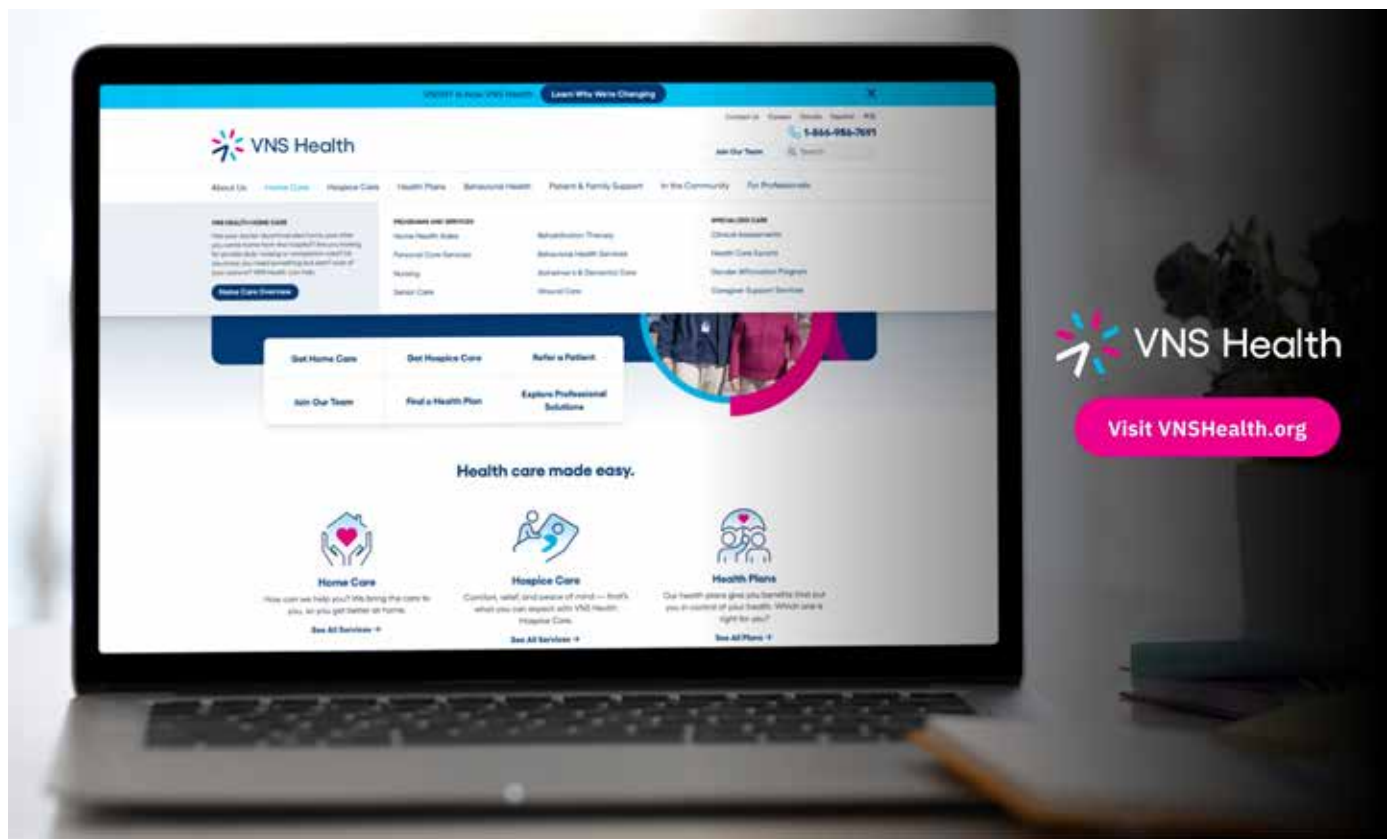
VNSNY is now VNS Health Learn Why We're Changing

Contact Us Careers Donate Español

1-866-986-7691

Join Our Team Search

VNS Health

About Us Home Care Hospice Care Health Plans Behavioral Health Patient & Family Support In the Community For Professionals

VNS HEALTH HOME CARE

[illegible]

Home Care Overview

PROGRAMS AND SERVICES

Home Health Aides

Personal Care Services

Nursing

Senior Care

Rehabilitation Therapy

Behavioral Health Services

Alzheimer's & Dementia Care

Wound Care

SPECIALIZED CARE

Clinical Assessments

Health Care Escorts

Gender Affirmation Program

Caregiver Support Services

Get Home Care

Get Hospice Care

Refer a Patient

Join Our Team

Find a Health Plan

Explore Professional Solutions

Health care made easy.

Home Care

How can we help you? We bring the care to you, so you get better at home.

See All Services →

Hospice Care

Comfort, relief, and peace of mind — that's what you can expect with VNS Health Hospice Care.

See All Services →

Health Plans

Our health plans give you benefits that put you in control of your health. Which one is right for you?

See All Plans →

VNS Health

Visit VNSHealth.org